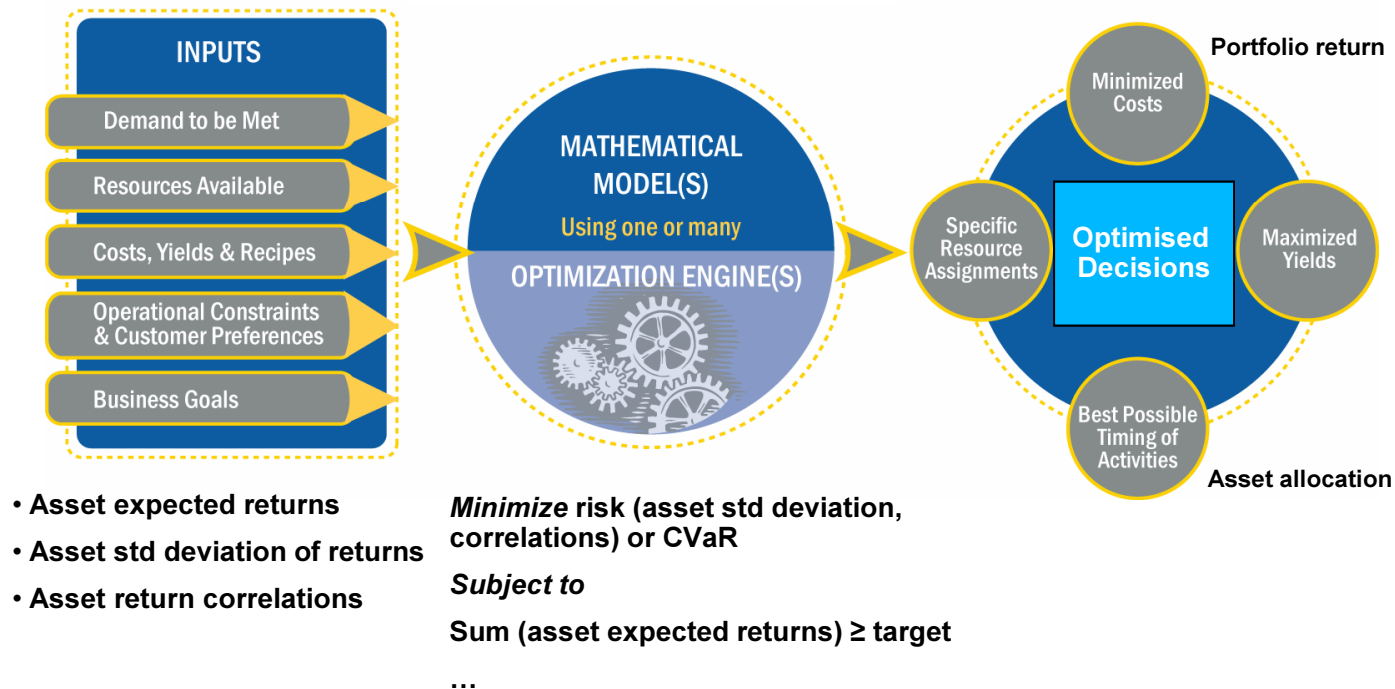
INPUTS

Demand to be Met

Resources Available

Costs, Yields & Recipes

Operational Constraints & Customer Preferences

Business Goals

MATHEMATICAL MODEL(S)

Using one or many

OPTIMIZATION ENGINE(S)

Portfolio return

Minimized Costs

Specific Resource Assignments

Optimised Decisions

Maximized Yields

Best Possible Timing of Activities

Asset allocation

• Asset expected returns
• Asset std deviation of returns
• Asset return correlations

*Minimize* risk (asset std deviation, correlations) or CVaR

*Subject to*

Sum (asset expected returns) ≥ target

...